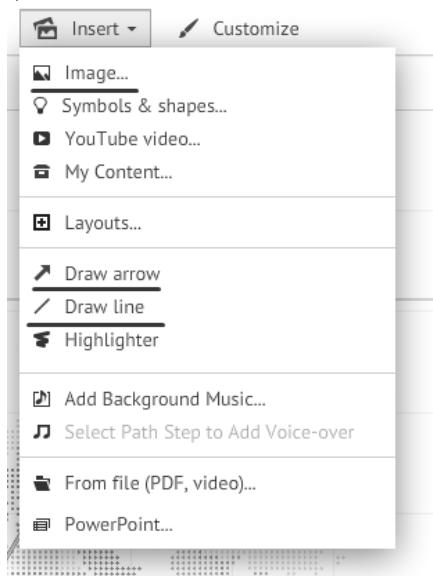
Insert ▾ Customize

Image...
Symbols & shapes...
YouTube video...
My Content...

Layouts...

Draw arrow
Draw line
Highlighter

Add Background Music...
Select Path Step to Add Voice-over

From file (PDF, video)...

PowerPoint...